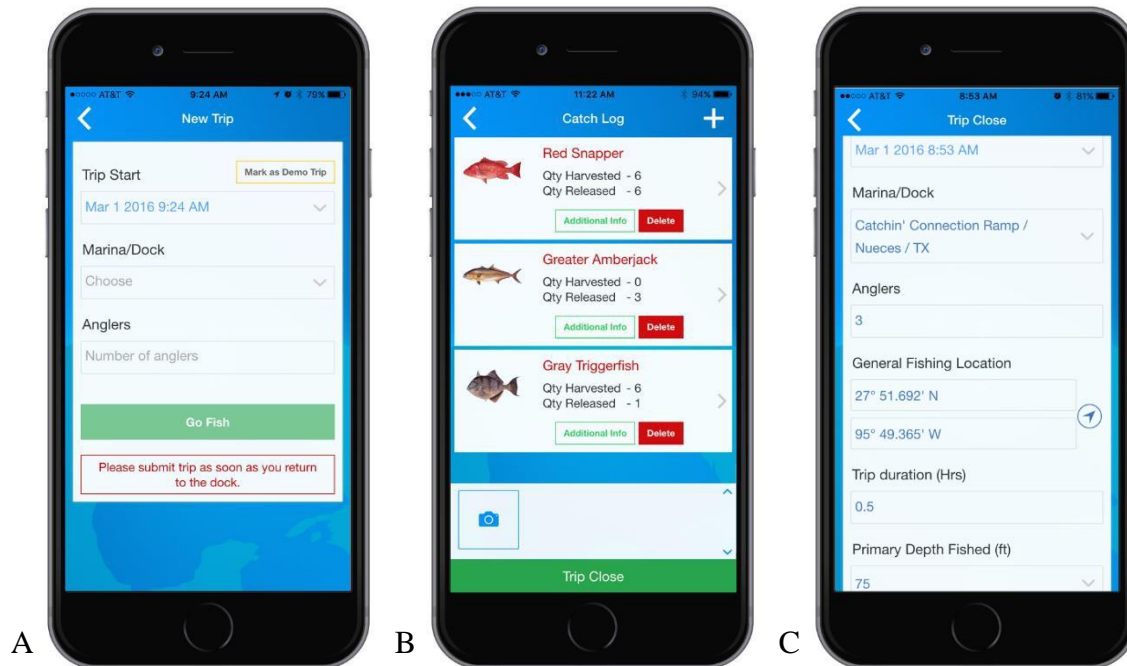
AT&T 9:24 AM 79%
New Trip
Trip Start
Mark as Demo Trip
Mar 1 2016 9:24 AM
Marina/Dock
Choose
Anglers
Number of anglers
Go Fish
Please submit trip as soon as you return to the dock.

A

AT&T 11:22 AM 94%
Catch Log
+
Red Snapper
Qty Harvested - 6
Qty Released - 6
Additional Info
Delete
Greater Amberjack
Qty Harvested - 0
Qty Released - 3
Additional Info
Delete
Gray Triggerfish
Qty Harvested - 6
Qty Released - 1
Additional Info
Delete
Trip Close

B

AT&T 8:53 AM 81%
Trip Close
Mar 1 2016 8:53 AM
Marina/Dock
Catchin' Connection Ramp / Nueces / TX
Anglers
3
General Fishing Location
27° 51.692' N
95° 49.365' W
Trip duration (Hrs)
0.5
Primary Depth Fished (ft)
75

C